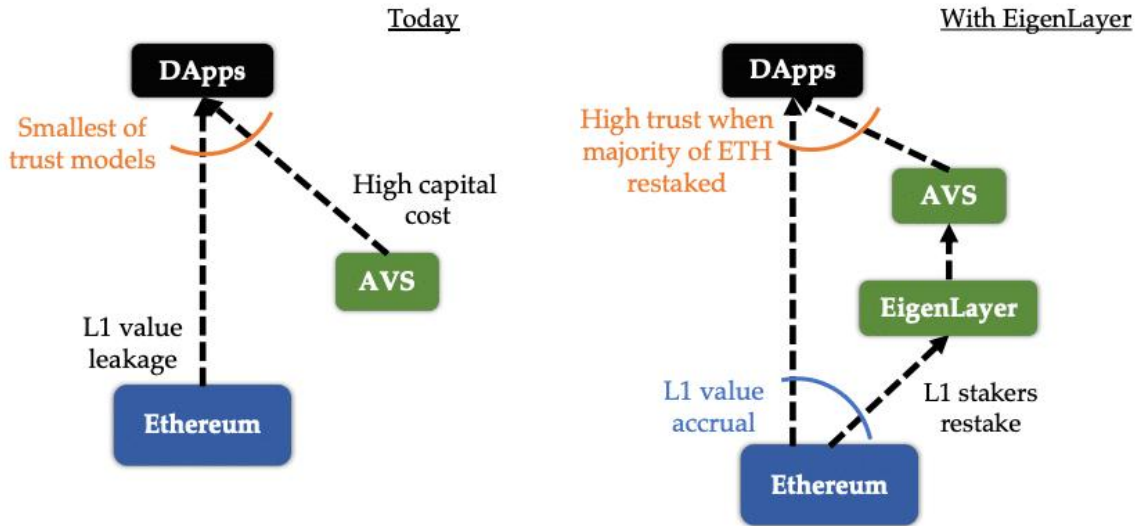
Today

DApps

Smallest of trust models

High capital cost

AVS

L1 value leakage

Ethereum

With EigenLayer

DApps

High trust when majority of ETH restaked

AVS

EigenLayer

L1 value accrual

L1 stakers restake

Ethereum